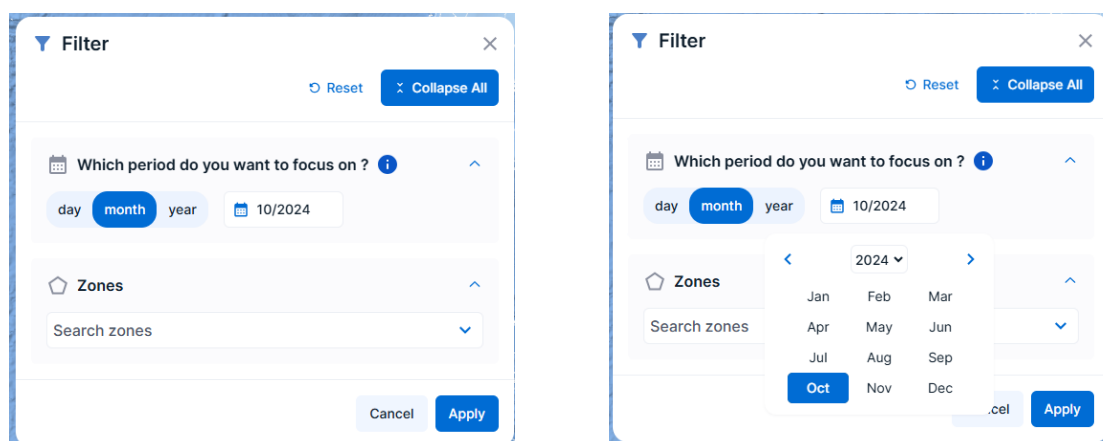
Filter

Reset Collapse All

Which period do you want to focus on ?

day month year 10/2024

Zones

Search zones

Cancel Apply

Filter

Reset Collapse All

Which period do you want to focus on ?

day month year 10/2024

2024

| Jan | Feb | Mar |
|---|---|---|
| Apr | May | Jun |
| Jul | Aug | Sep |
| Oct | Nov | Dec |

Zones

Search zones

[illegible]cel Apply